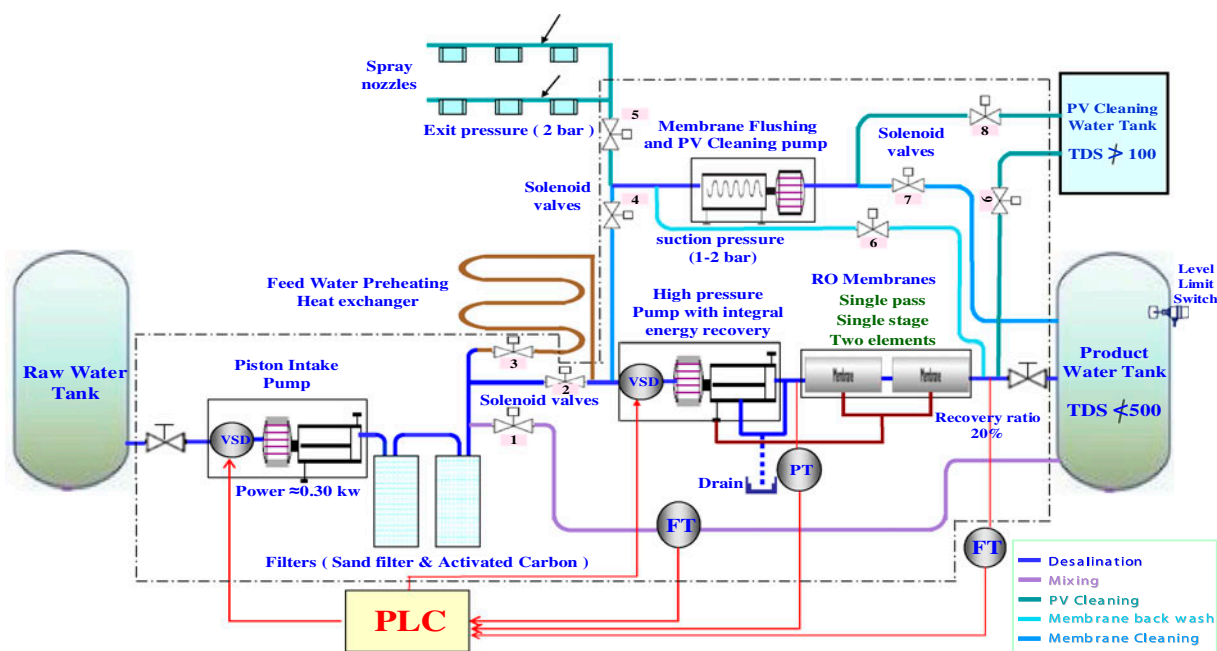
Spray nozzles

Exit pressure ( 2 bar )

5

Membrane Flushing and PV Cleaning pump

Solenoid valves

8

PV Cleaning Water Tank

TDS $\not>$ 100

Solenoid valves

4

7

9

6

suction pressure (1-2 bar)

Feed Water Preheating Heat exchanger

RO Membranes

Single pass

Single stage

Two elements

Level Limit Switch

High pressure Pump with integral energy recovery

Raw Water Tank

Piston Intake Pump

3

VSD

2

VSD

Membrane

Membrane

Product Water Tank

TDS $\not<$500

Solenoid valves

Recovery ratio 20%

1

Drain

PT

Power ≈0.30 kw

FT

FT

Filters ( Sand filter & Activated Carbon )

PLC

Desalination

Mixing

PV Cleaning

Membrane back wash

Membrane Cleaning